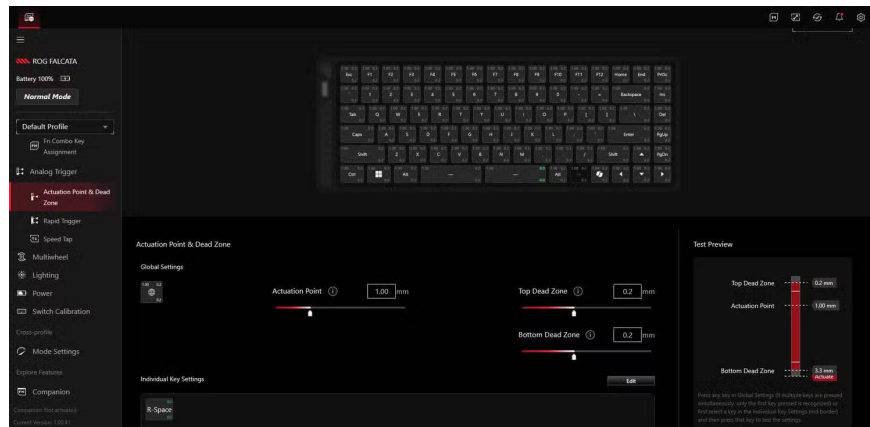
ROG FALCATA

Battery 100%

Normal Mode

Default Profile

Fn Combo Key Assignment

Analog Trigger

Actuation Point & Dead Zone

Rapid Trigger

Speed Tap

Multiwheel

Lighting

Power

Switch Calibration

Cross-profile

Mode Settings

Explore Features

Companion

Companion Not activated

Current Version: 1.00.41

Esc F1 F2 F3 F4 F5 F6 F7 F8 F9 F10 F11 F12 Home End PrtSc

` 1 2 3 4 5 6 7 8 9 0 - = Backspace Ins

Tab Q W E R T Y U I O P [ ] \ Del

Caps A S D F G H J K L ; ' Enter PgUp

Shift Z X C V B N M , . / Shift PgDn

Ctrl Alt Alt

Actuation Point & Dead Zone

Global Settings

Actuation Point

1.00 mm

Top Dead Zone

0.2 mm

Bottom Dead Zone

0.2 mm

Individual Key Settings

Edit

R-Space

Test Preview

Top Dead Zone

0.2 mm

Actuation Point

1.00 mm

Bottom Dead Zone

3.3 mm

Actuate

Press any key in Global Settings (if multiple keys are pressed simultaneously, only the first key pressed is recognized) or first select a key in the Individual Key Settings (red border) and then press that key to test the settings.